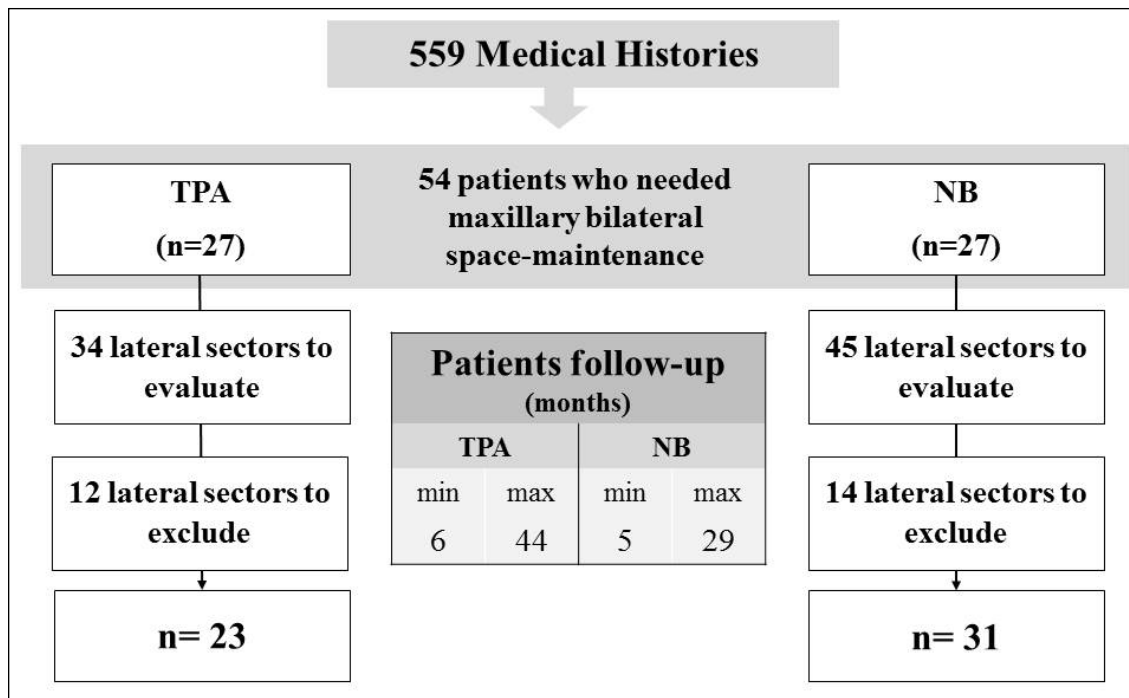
559 Medical Histories

TPA
(n=27)

54 patients who needed maxillary bilateral space-maintenance

NB
(n=27)

34 lateral sectors to evaluate

12 lateral sectors to exclude

n= 23

Patients follow-up
(months)

| TPA | | NB | |
|---|---|---|---|
| min | max | min | max |
| 6 | 44 | 5 | 29 |

45 lateral sectors to evaluate

14 lateral sectors to exclude

n= 31